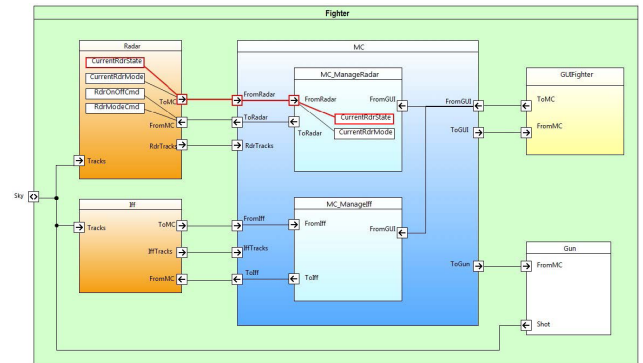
Fighter

Radar
CurrentRdrState
CurrentRdrMode
RdrOnOffCmd
RdrModeCmd
ToMC
FromMC
RdrTracks
Tracks

MC
FromRadar
ToRadar
RdrTracks
MC_ManageRadar
FromRadar
ToRadar
FromGUI
CurrentRdrState
CurrentRdrMode
FromGUI
ToGUI

GUIFighter
ToMC
FromMC

Sky

Iff
Tracks
ToMC
IffTracks
FromMC

FromIff
IffTracks
ToIff
MC_ManageIff
FromIff
FromGUI
ToIff
ToGun

Gun
FromMC
Shot